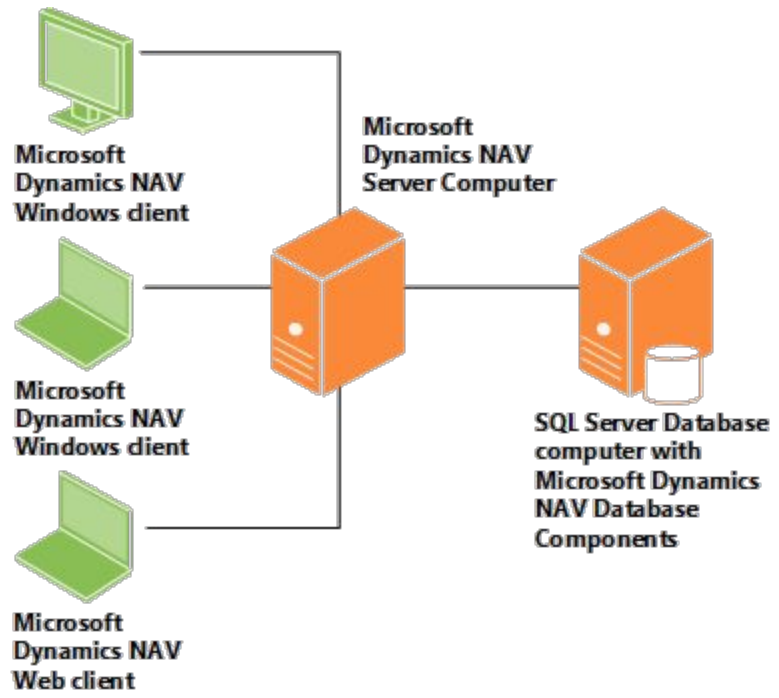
Microsoft Dynamics NAV Windows client

Microsoft Dynamics NAV Server Computer

Microsoft Dynamics NAV Windows client

SQL Server Database computer with Microsoft Dynamics NAV Database Components

Microsoft Dynamics NAV Web client